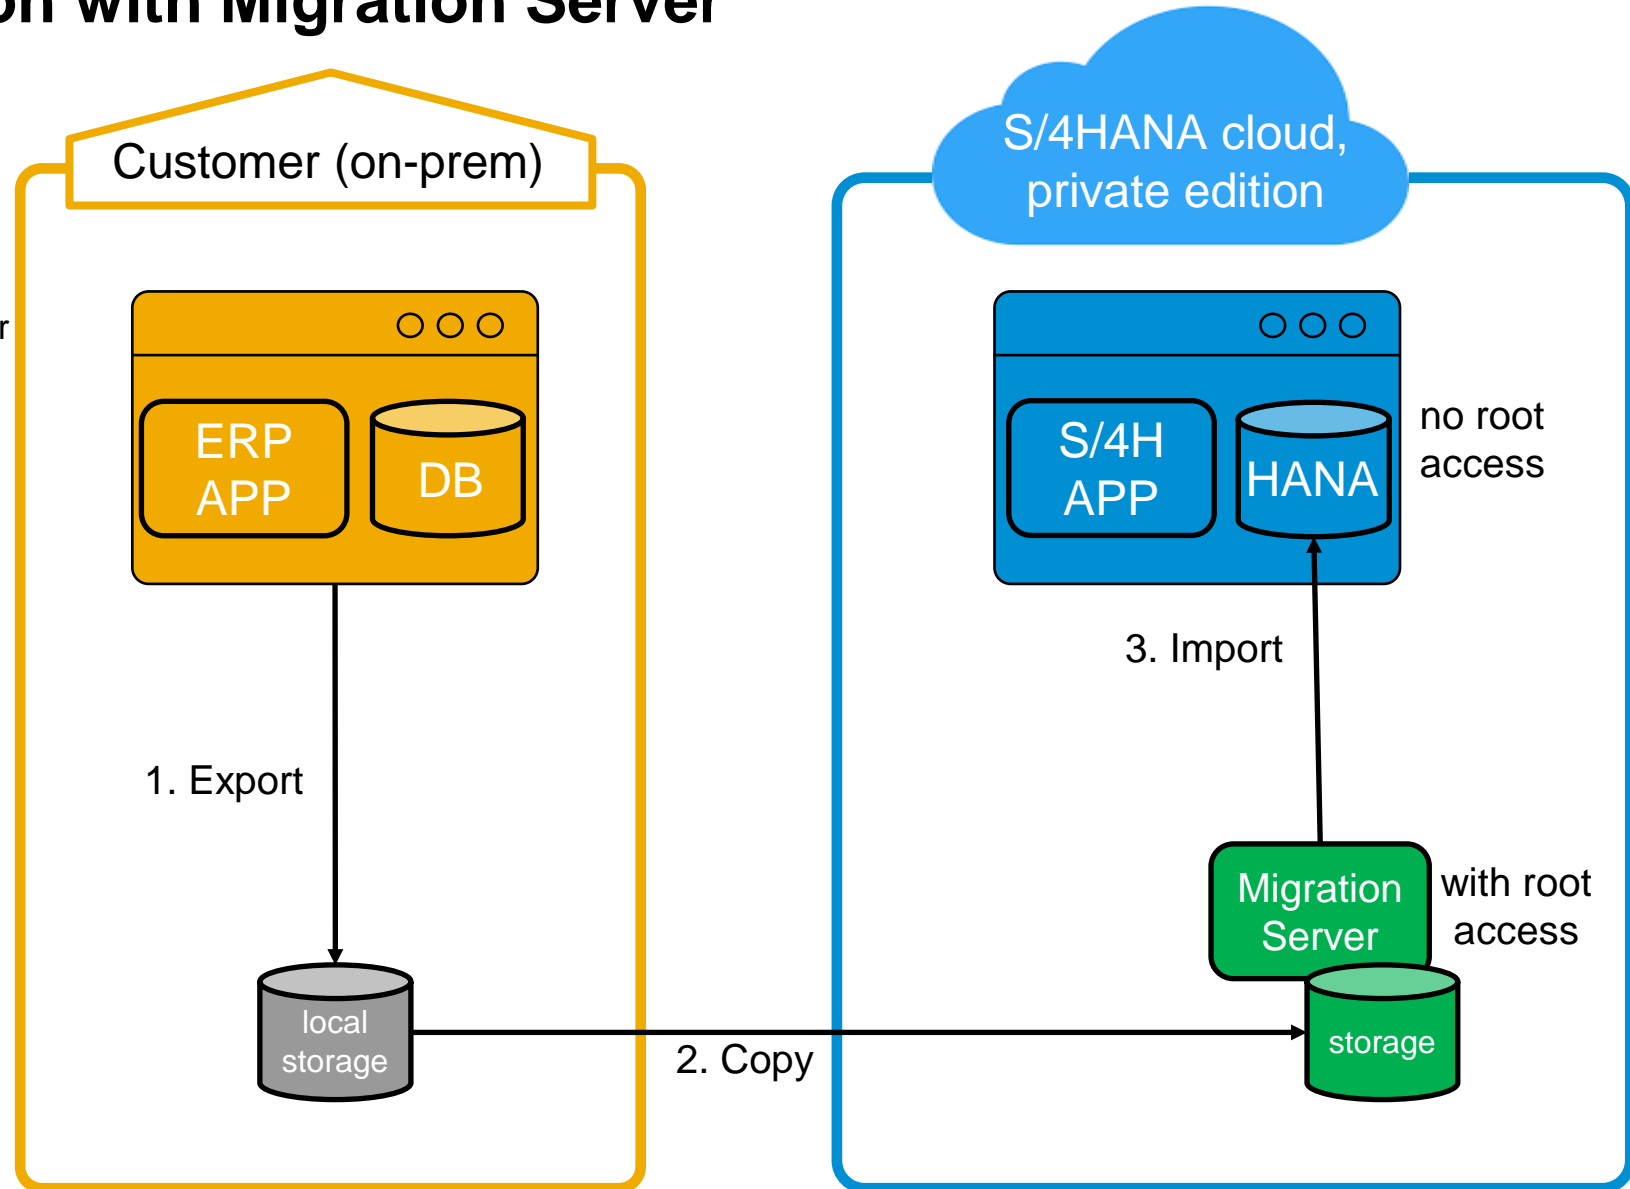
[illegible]n with Migration Server

Customer (on-prem)

r

ERP APP

DB

1. Export

local storage

2. Copy

S/4HANA cloud, private edition

S/4H APP

HANA

no root access

3. Import

Migration Server

with root access

storage